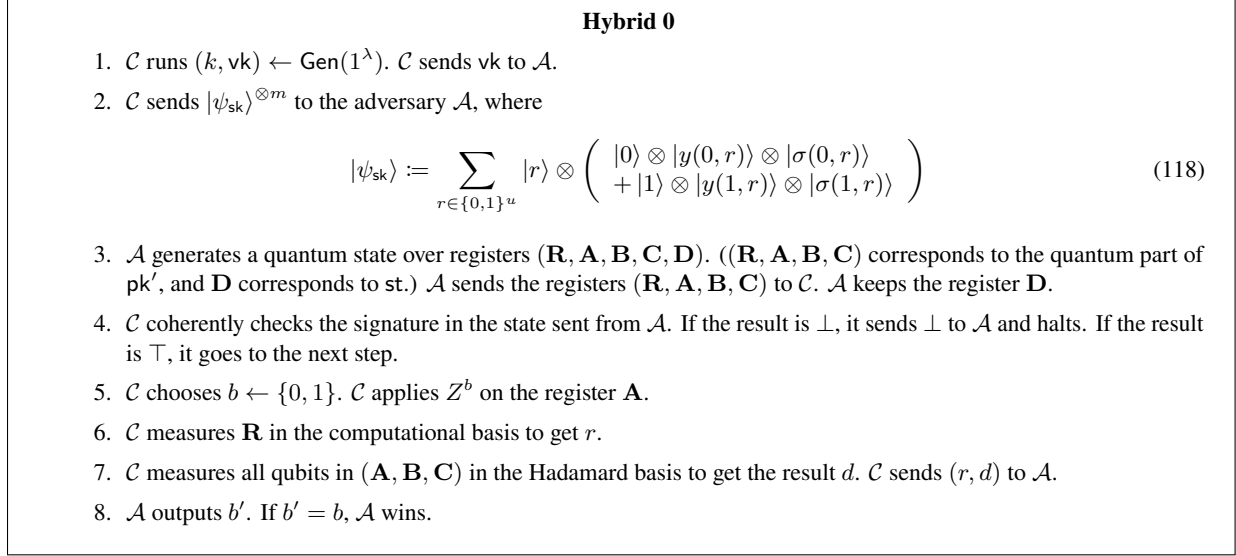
**Hybrid 0**

1. $\mathcal{C}$ runs $(k, \mathsf{vk}) \leftarrow \mathsf{Gen}(1^\lambda)$. $\mathcal{C}$ sends $\mathsf{vk}$ to $\mathcal{A}$.

2. $\mathcal{C}$ sends $|\psi_{\mathsf{sk}}\rangle^{\otimes m}$ to the adversary $\mathcal{A}$, where

$$|\psi_{\mathsf{sk}}\rangle := \sum_{r\in\{0,1\}^u} |r\rangle \otimes \left( \begin{array}{l} |0\rangle \otimes |y(0,r)\rangle \otimes |\sigma(0,r)\rangle \\ +|1\rangle \otimes |y(1,r)\rangle \otimes |\sigma(1,r)\rangle \end{array} \right) \quad (118)$$

3. $\mathcal{A}$ generates a quantum state over registers $(\mathbf{R}, \mathbf{A}, \mathbf{B}, \mathbf{C}, \mathbf{D})$. ($(\mathbf{R}, \mathbf{A}, \mathbf{B}, \mathbf{C})$ corresponds to the quantum part of $\mathsf{pk}'$, and $\mathbf{D}$ corresponds to $\mathsf{st}$.) $\mathcal{A}$ sends the registers $(\mathbf{R}, \mathbf{A}, \mathbf{B}, \mathbf{C})$ to $\mathcal{C}$. $\mathcal{A}$ keeps the register $\mathbf{D}$.

4. $\mathcal{C}$ coherently checks the signature in the state sent from $\mathcal{A}$. If the result is $\bot$, it sends $\bot$ to $\mathcal{A}$ and halts. If the result is $\top$, it goes to the next step.

5. $\mathcal{C}$ chooses $b \leftarrow \{0,1\}$. $\mathcal{C}$ applies $Z^b$ on the register $\mathbf{A}$.

6. $\mathcal{C}$ measures $\mathbf{R}$ in the computational basis to get $r$.

7. $\mathcal{C}$ measures all qubits in $(\mathbf{A}, \mathbf{B}, \mathbf{C})$ in the Hadamard basis to get the result $d$. $\mathcal{C}$ sends $(r, d)$ to $\mathcal{A}$.

8. $\mathcal{A}$ outputs $b'$. If $b' = b$, $\mathcal{A}$ wins.